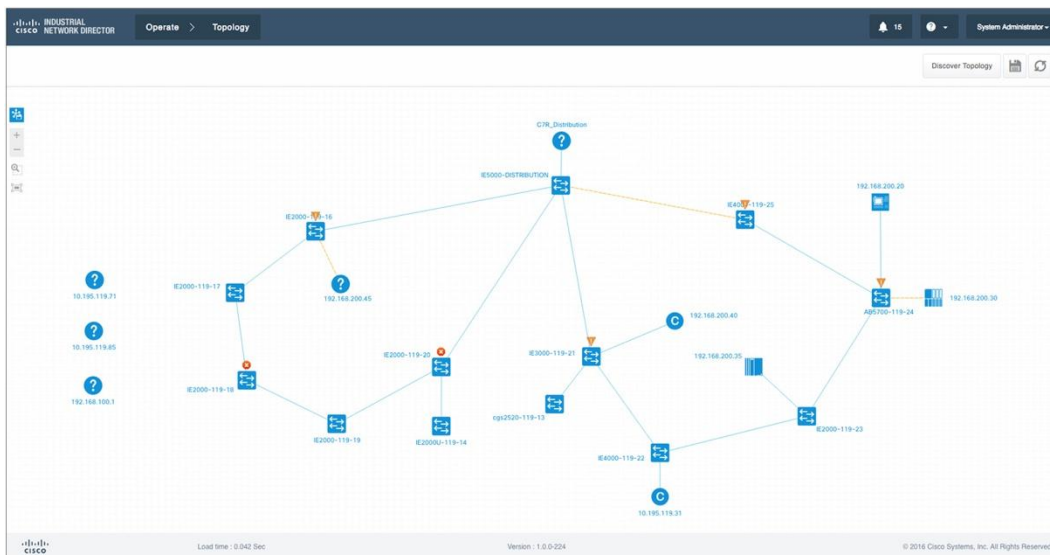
cisco INDUSTRIAL NETWORK DIRECTOR

Operate > Topology

15

System Administrator

Discover Topology

C7R_Distribution

IE5000-DISTRIBUTION

IE2000-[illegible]-16

IE40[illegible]-119-25

192.168.200.20

10.195.119.71

IE2000-119-17

192.168.200.45

A95700-119-24

192.168.200.30

10.195.119.85

192.168.200.40

IE2000-119-20

IE3000-119-21

192.168.200.35

192.168.100.1

IE2000-119-18

cgs2520-119-13

IE2000-119-23

IE2000-119-19

IE2000U-119-14

IE4000-119-22

10.195.119.31

cisco

Load time : 0.042 Sec

Version : 1.0.0-224

© 2016 Cisco Systems, Inc. All Rights Reserved